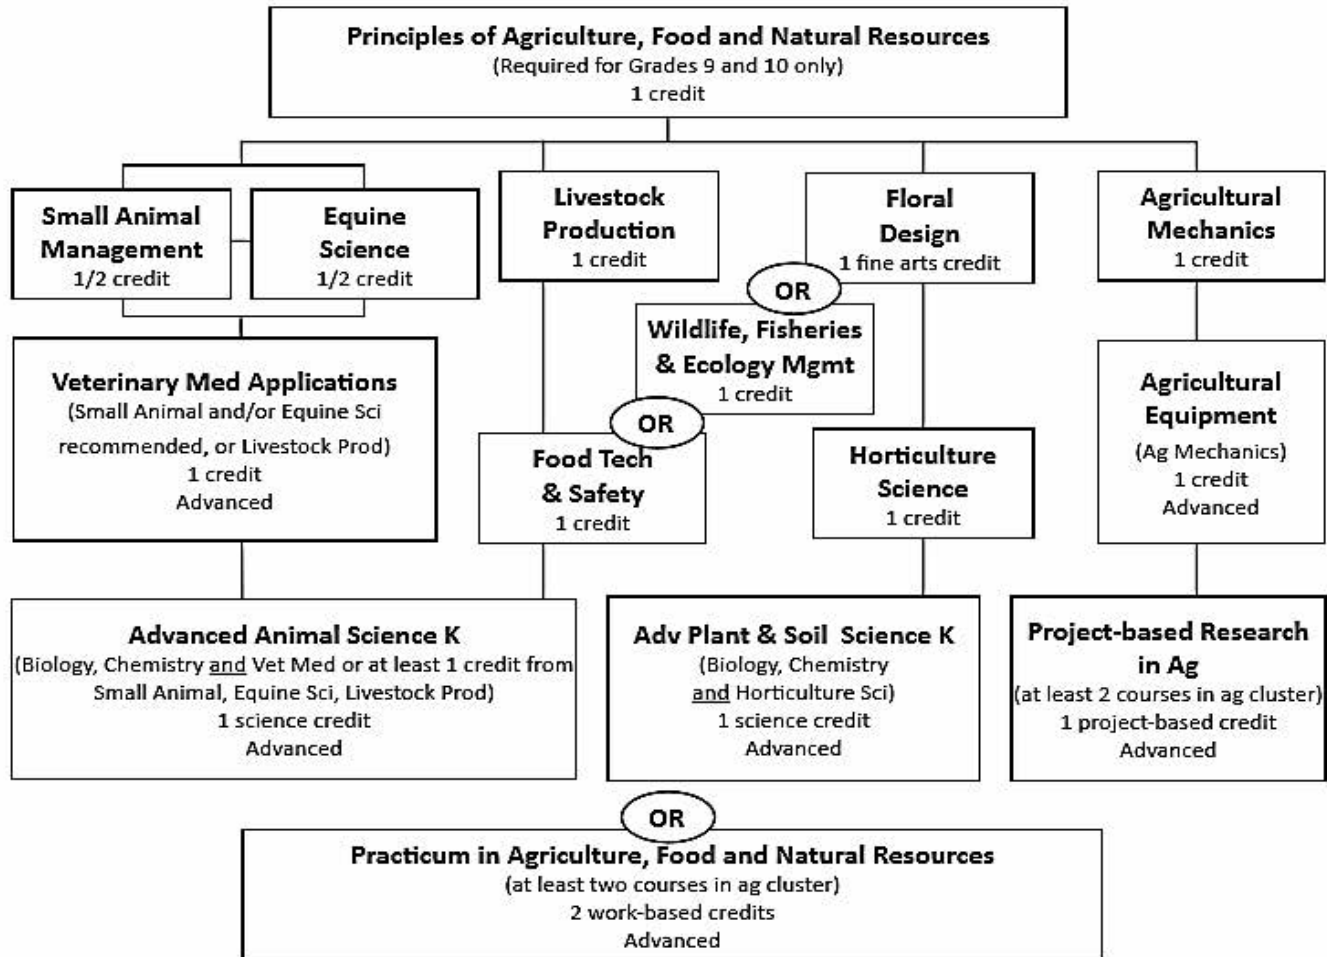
Principles of Agriculture, Food and Natural Resources
(Required for Grades 9 and 10 only)
1 credit

Small Animal Management
1/2 credit

Equine Science
1/2 credit

Livestock Production
1 credit

Floral Design
1 fine arts credit

Agricultural Mechanics
1 credit

OR

Wildlife, Fisheries & Ecology Mgmt
1 credit

OR

Veterinary Med Applications
(Small Animal and/or Equine Sci recommended, or Livestock Prod)
1 credit
Advanced

Food Tech & Safety
1 credit

Horticulture Science
1 credit

Agricultural Equipment
(Ag Mechanics)
1 credit
Advanced

Advanced Animal Science K
(Biology, Chemistry and Vet Med or at least 1 credit from Small Animal, Equine Sci, Livestock Prod)
1 science credit
Advanced

Adv Plant & Soil Science K
(Biology, Chemistry and Horticulture Sci)
1 science credit
Advanced

Project-based Research in Ag
(at least 2 courses in ag cluster)
1 project-based credit
Advanced

OR

Practicum in Agriculture, Food and Natural Resources
(at least two courses in ag cluster)
2 work-based credits
Advanced